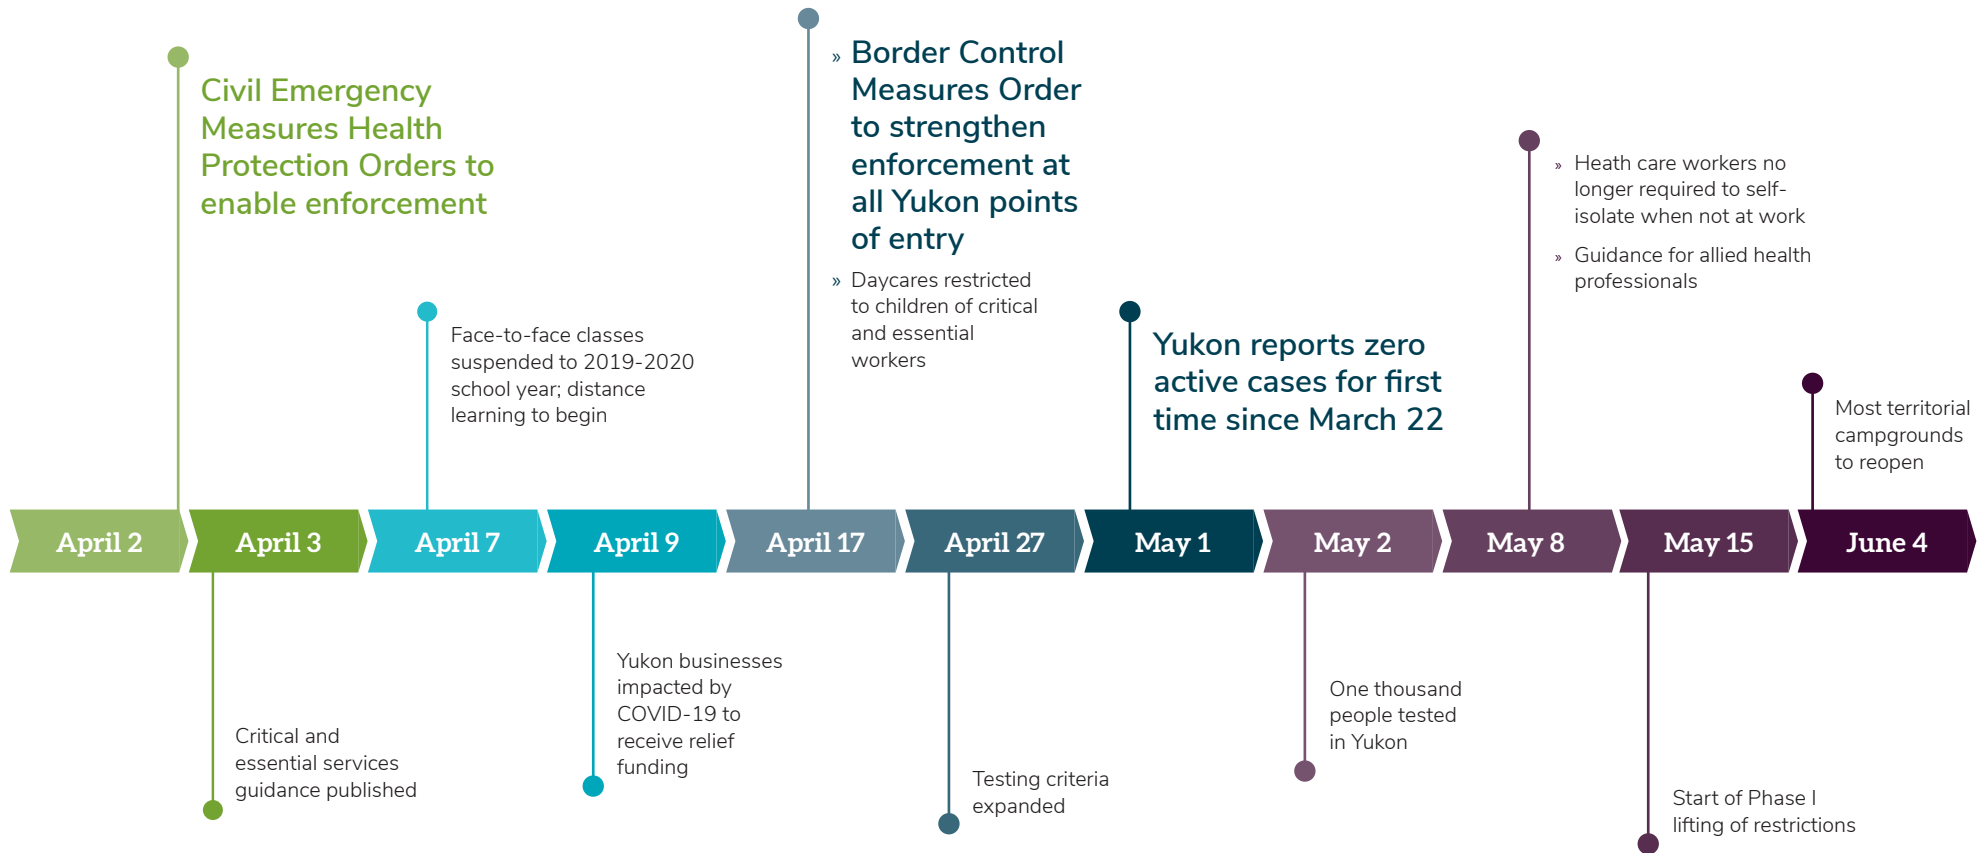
Civil Emergency Measures Health Protection Orders to enable enforcement

Face-to-face classes suspended to 2019-2020 school year; distance learning to begin

» Border Control Measures Order to strengthen enforcement at all Yukon points of entry

» Daycares restricted to children of critical and essential workers

Yukon reports zero active cases for first time since March 22

» Heath care workers no longer required to self-isolate when not at work

» Guidance for allied health professionals

Most territorial campgrounds to reopen

April 2 | April 3 | April 7 | April 9 | April 17 | April 27 | May 1 | May 2 | May 8 | May 15 | June 4

Critical and essential services guidance published

Yukon businesses impacted by COVID-19 to receive relief funding

Testing criteria expanded

One thousand people tested in Yukon

Start of Phase I lifting of restrictions